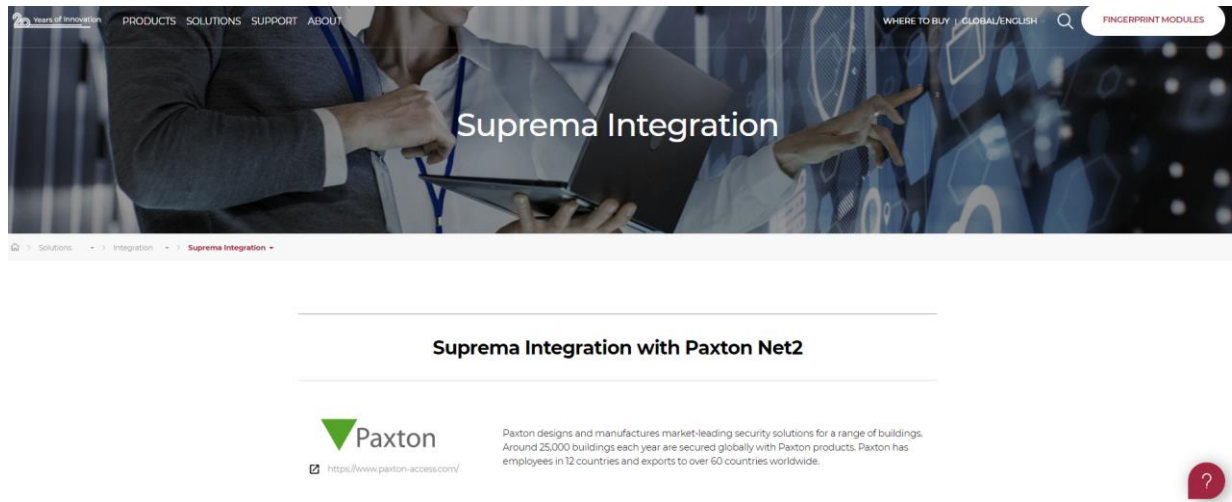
Years of Innovation PRODUCTS SOLUTIONS SUPPORT ABOUT WHERE TO BUY | GLOBAL/ENGLISH FINGERPRINT MODULES

Suprema Integration

Solutions > Integration > Suprema Integration

Suprema Integration with Paxton Net2

Paxton

https://www.paxton-access.com/

Paxton designs and manufactures market-leading security solutions for a range of buildings. Around 25,000 buildings each year are secured globally with Paxton products. Paxton has employees in 12 countries and exports to over 60 countries worldwide.

?